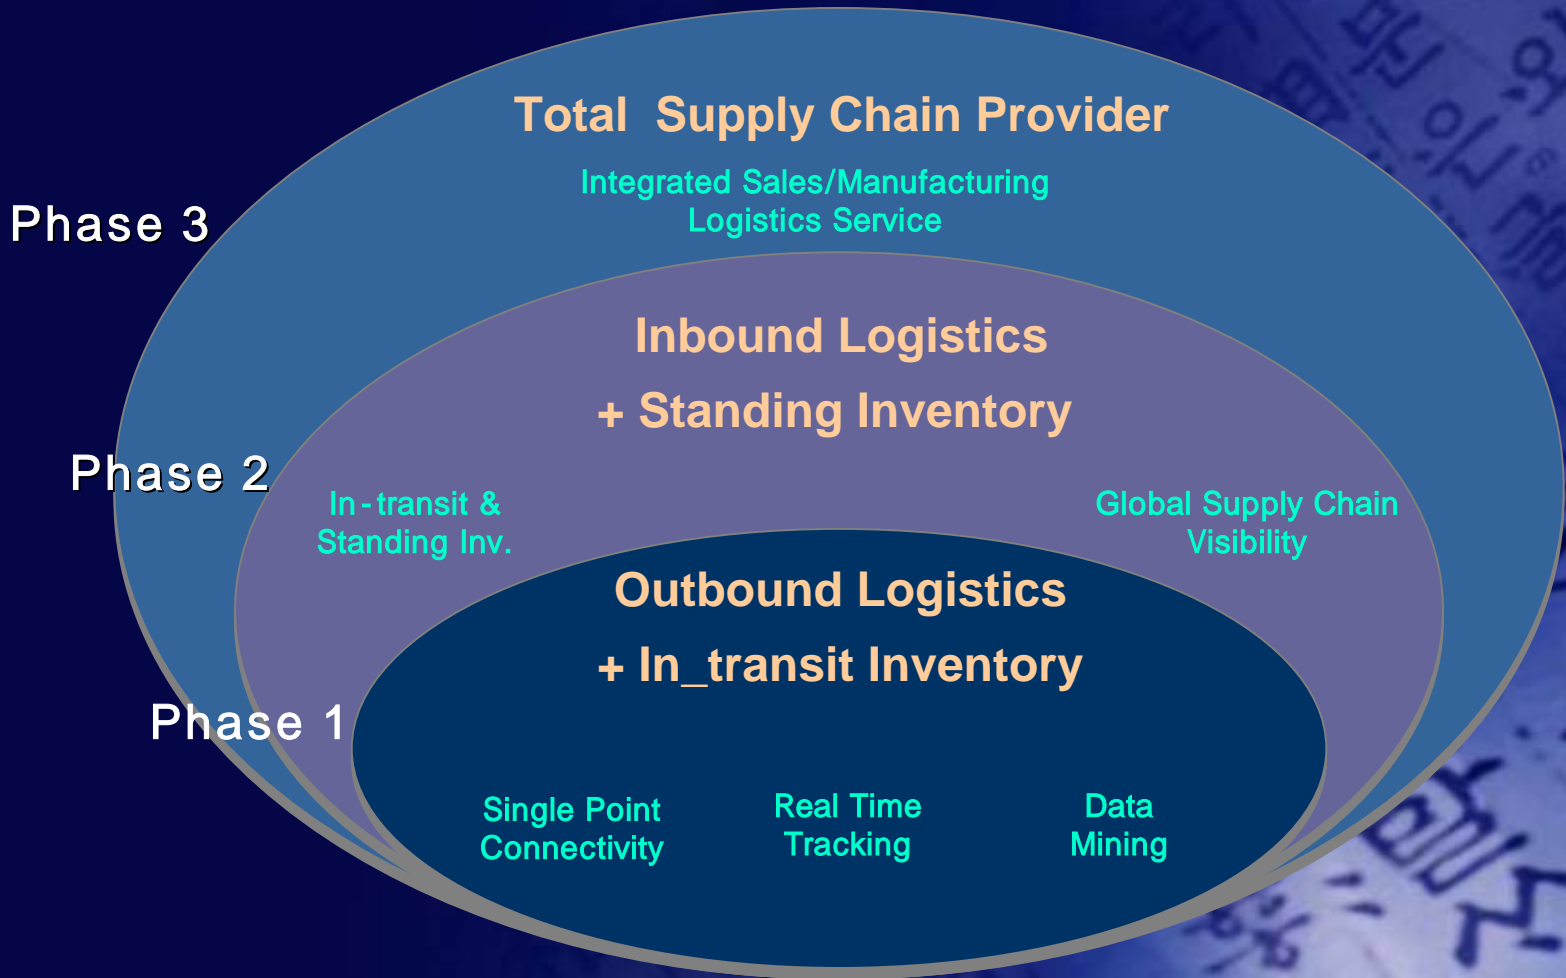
Total Supply Chain Provider

Integrated Sales/Manufacturing Logistics Service

Phase 3

Inbound Logistics

+ Standing Inventory

Phase 2

In-transit & Standing Inv.

Global Supply Chain Visibility

Outbound Logistics

+ In_transit Inventory

Phase 1

Single Point Connectivity

Real Time Tracking

Data Mining